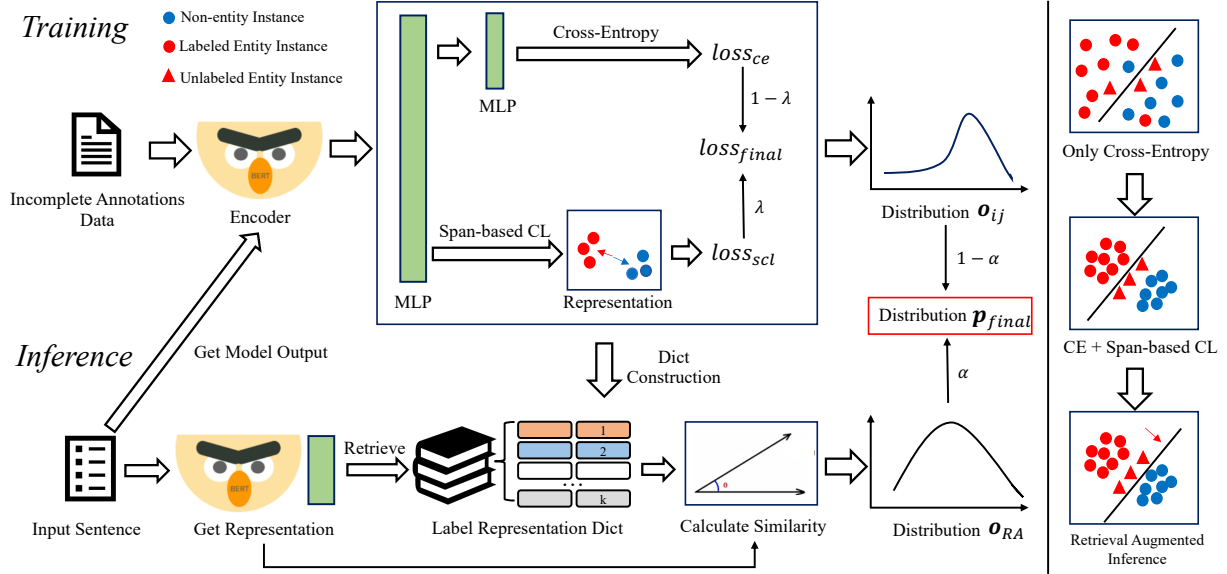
Training

Non-entity Instance
Labeled Entity Instance
Unlabeled Entity Instance

Incomplete Annotations Data

BERT

Encoder

MLP

MLP

Cross-Entropy

$loss_{ce}$

$1-\lambda$

$loss_{final}$

$\lambda$

Span-based CL

Representation

$loss_{scl}$

Distribution $\boldsymbol{o}_{ij}$

$1-\alpha$

Distribution $\boldsymbol{p}_{final}$

$\alpha$

Inference

Get Model Output

Dict Construction

Input Sentence

BERT

Get Representation

Retrieve

1

2

...

k

Label Representation Dict

$\theta$

Calculate Similarity

Distribution $\boldsymbol{o}_{RA}$

Only Cross-Entropy

CE + Span-based CL

Retrieval Augmented Inference